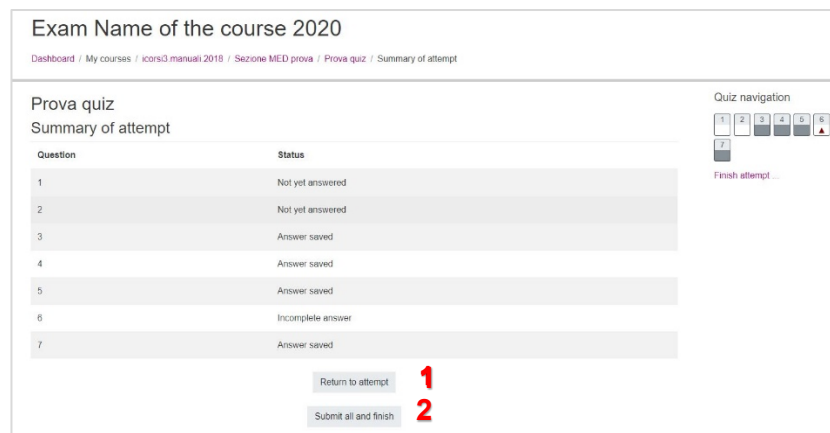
Exam Name of the course 2020

Dashboard / My courses / icorsi3.manuali 2018 / Sezione MED prova / Prova quiz / Summary of attempt

Prova quiz

Summary of attempt

| Question | Status |
|---|---|
| 1 | Not yet answered |
| 2 | Not yet answered |
| 3 | Answer saved |
| 4 | Answer saved |
| 5 | Answer saved |
| 6 | Incomplete answer |
| 7 | Answer saved |

Return to attempt 1

Submit all and finish 2

Quiz navigation

1 2 3 4 5 6

7

Finish attempt ...